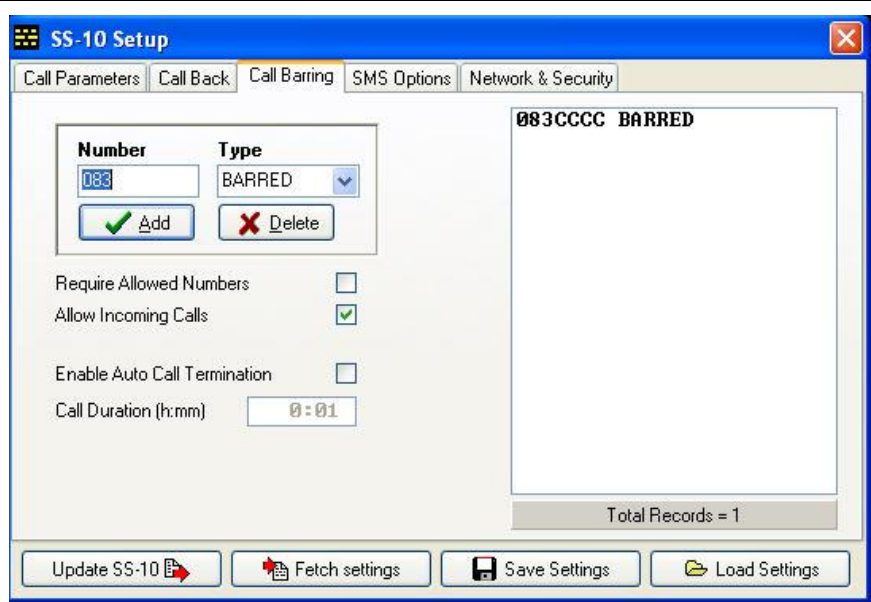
SS-10 Setup

Call Parameters | Call Back | Call Barring | SMS Options | Network & Security

Number
083

Type
BARRED

Add
Delete

Require Allowed Numbers

Allow Incoming Calls

Enable Auto Call Termination

Call Duration (h:mm)
0:01

083CCCC BARRED

Total Records = 1

Update SS-10
Fetch settings
Save Settings
Load Settings